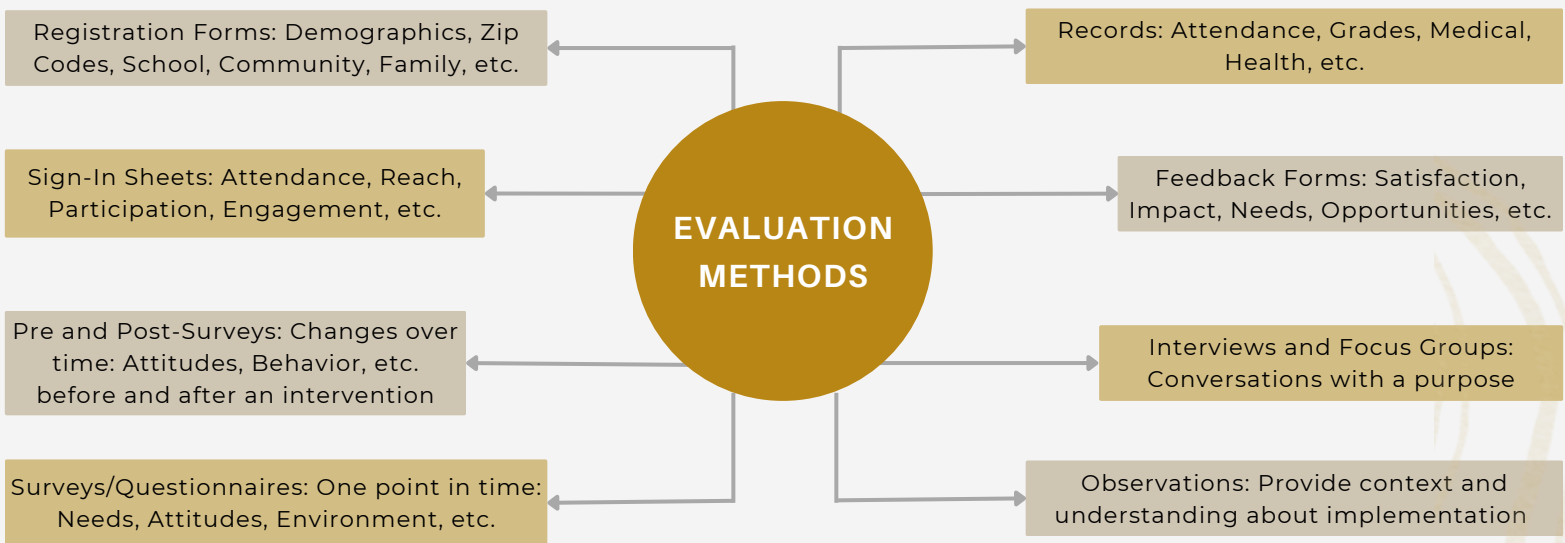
EVALUATION METHODS

Registration Forms: Demographics, Zip Codes, School, Community, Family, etc.

Sign-In Sheets: Attendance, Reach, Participation, Engagement, etc.

Pre and Post-Surveys: Changes over time: Attitudes, Behavior, etc. before and after an intervention

Surveys/Questionnaires: One point in time: Needs, Attitudes, Environment, etc.

Records: Attendance, Grades, Medical, Health, etc.

Feedback Forms: Satisfaction, Impact, Needs, Opportunities, etc.

Interviews and Focus Groups: Conversations with a purpose

Observations: Provide context and understanding about implementation